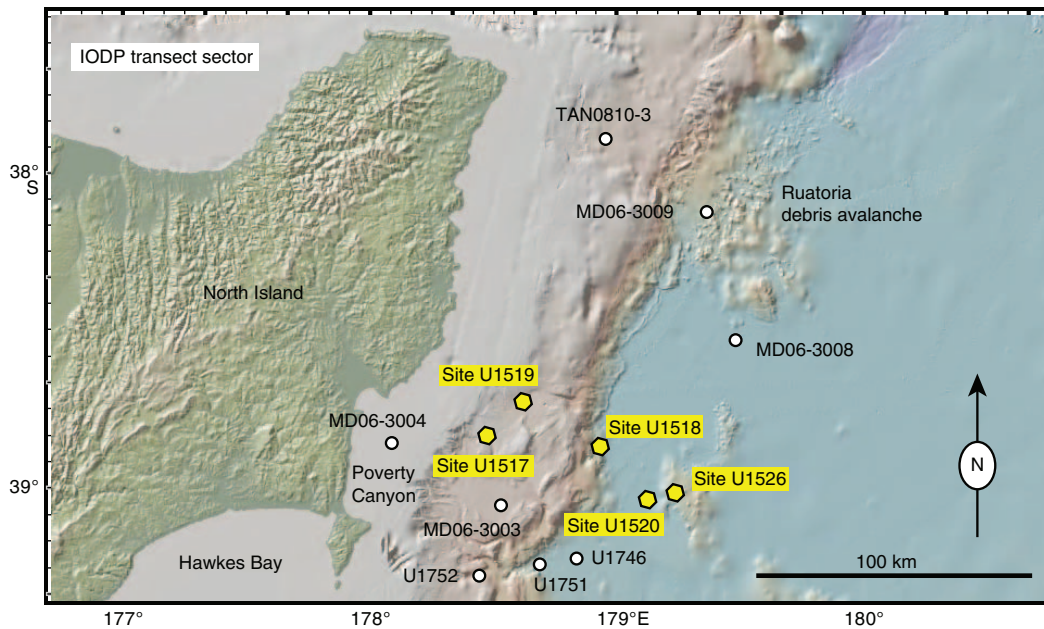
IODP transect sector

38° S

39°

TAN0810-3

MD06-3009

Ruatoria debris avalanche

North Island

MD06-3008

Site U1519

MD06-3004

Site U1518

Site U1517

N

Poverty Canyon

Site U1526

MD06-3003

Site U1520

U1746

Hawkes Bay

U1752

U1751

100 km

177°

178°

179°E

180°